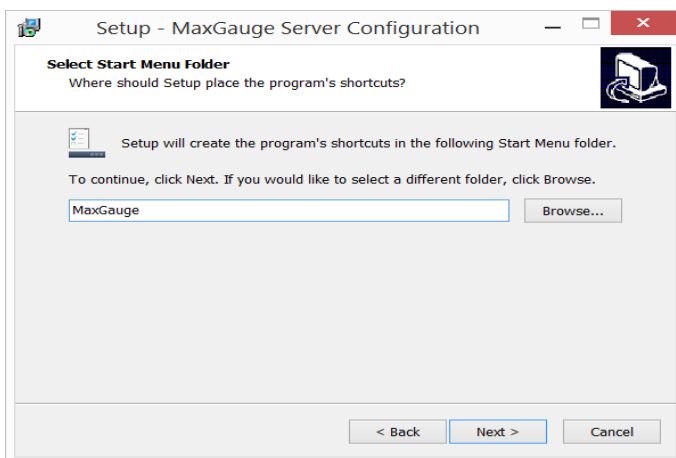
Setup - MaxGauge Server Configuration

Select Start Menu Folder
Where should Setup place the program's shortcuts?

Setup will create the program's shortcuts in the following Start Menu folder.

To continue, click Next. If you would like to select a different folder, click Browse.

MaxGauge

Browse...

< Back

Next >

Cancel